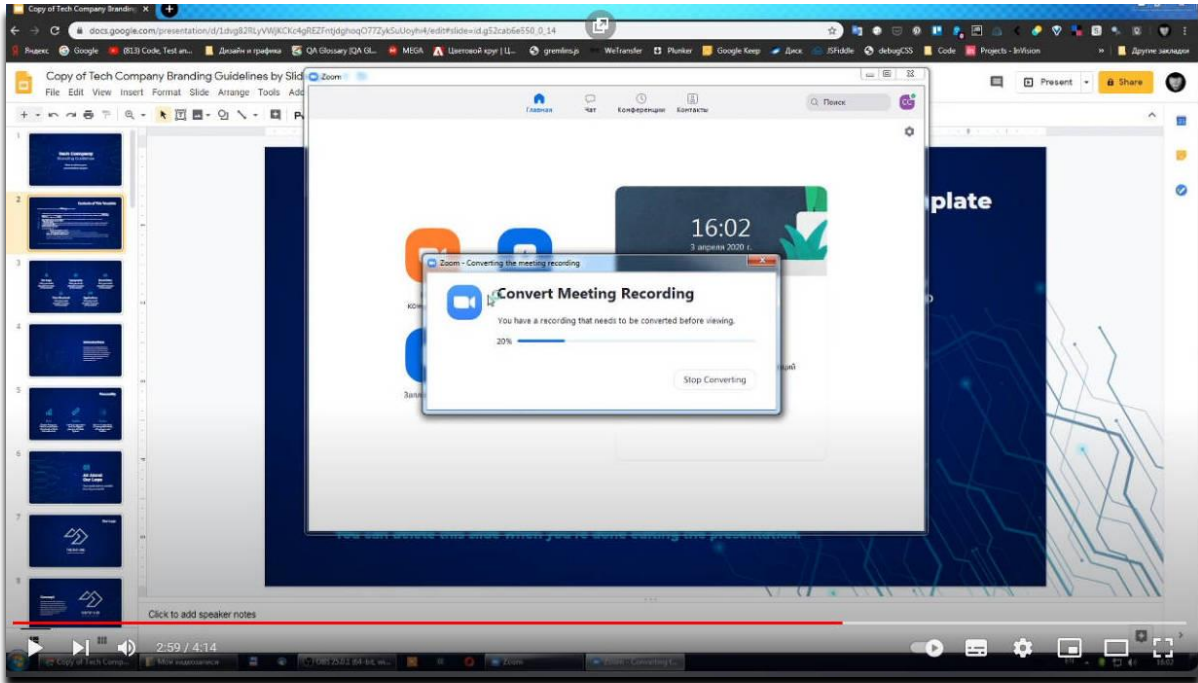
Copy of Tech Company Branding

docs.google.com/presentation/d/1dvg82RLyVWjKCKc4gREZFntjdghoqO77ZykSuUoyh4/edit#slide=id.g52cab6e550_0_14

Яндекс Google (813) Code, Test an... Дизайн и графика QA Glossary (QA Gl... MEGA Цветовой круг | Ц... gremlins.js WeTransfer Plunker Google Keep Диск JSFiddle debugCSS Code Projects - InVision Другие закладки

Copy of Tech Company Branding Guidelines by Slid

File Edit View Insert Format Slide Arrange Tools Add

Present Share

Zoom

Главная Чат Конференции Контакты

Поиск

16:02

3 апреля 2020 г.

Zoom - Converting the meeting recording

Convert Meeting Recording

You have a recording that needs to be converted before viewing.

20%

Stop Converting

plate

You can delete this slide when you're done editing the presentation.

Click to add speaker notes

2:59 / 4:14

Copy of Tech Compa... Мои видеозаписи Zoom Zoom - Converting t...

16:02